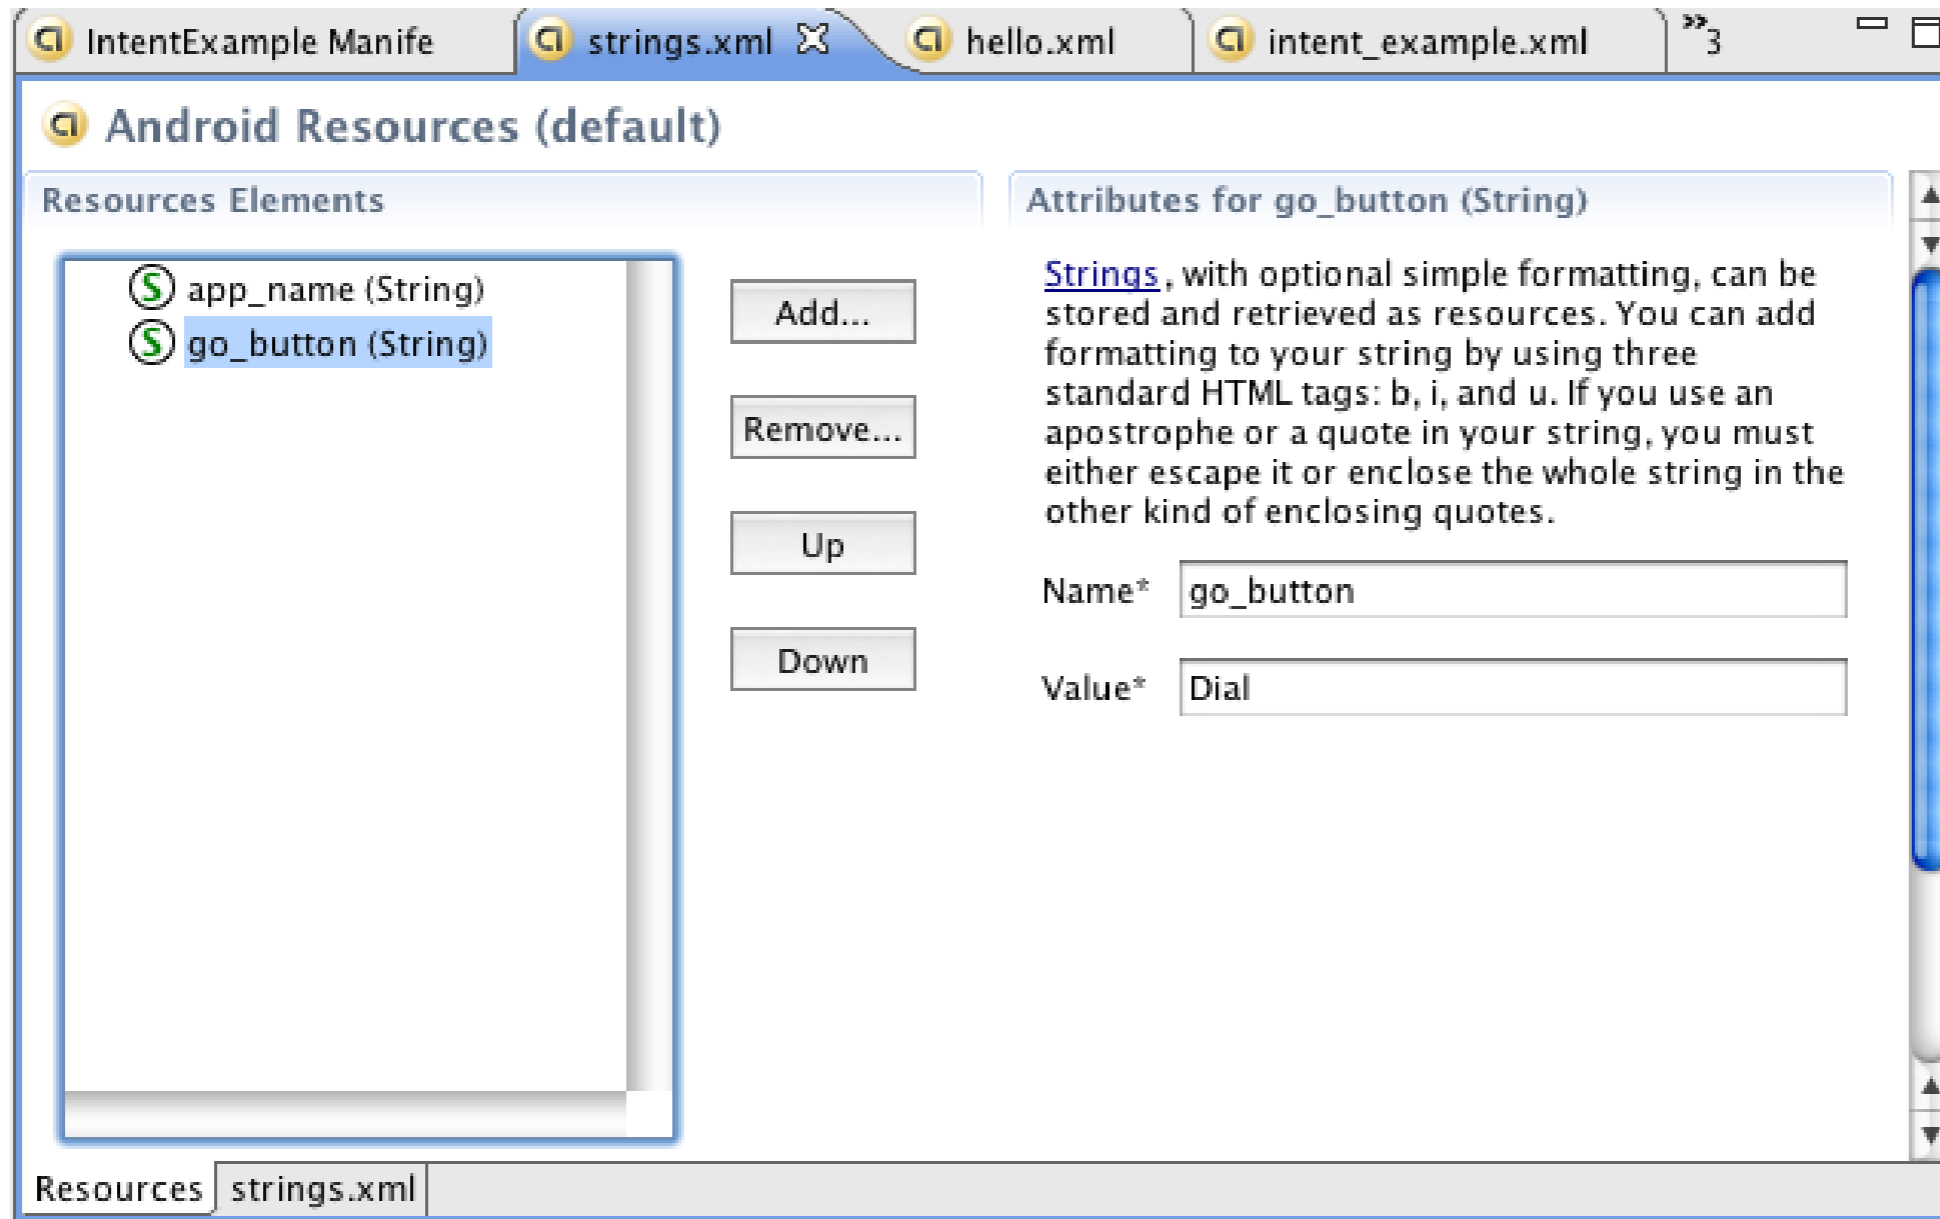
IntentExample Manife strings.xml hello.xml intent_example.xml »3

Android Resources (default)

Resources Elements

app_name (String)
go_button (String)

Add...

Remove...

Up

Down

Attributes for go_button (String)

Strings, with optional simple formatting, can be stored and retrieved as resources. You can add formatting to your string by using three standard HTML tags: b, i, and u. If you use an apostrophe or a quote in your string, you must either escape it or enclose the whole string in the other kind of enclosing quotes.

Name* go_button

Value* Dial

Resources strings.xml